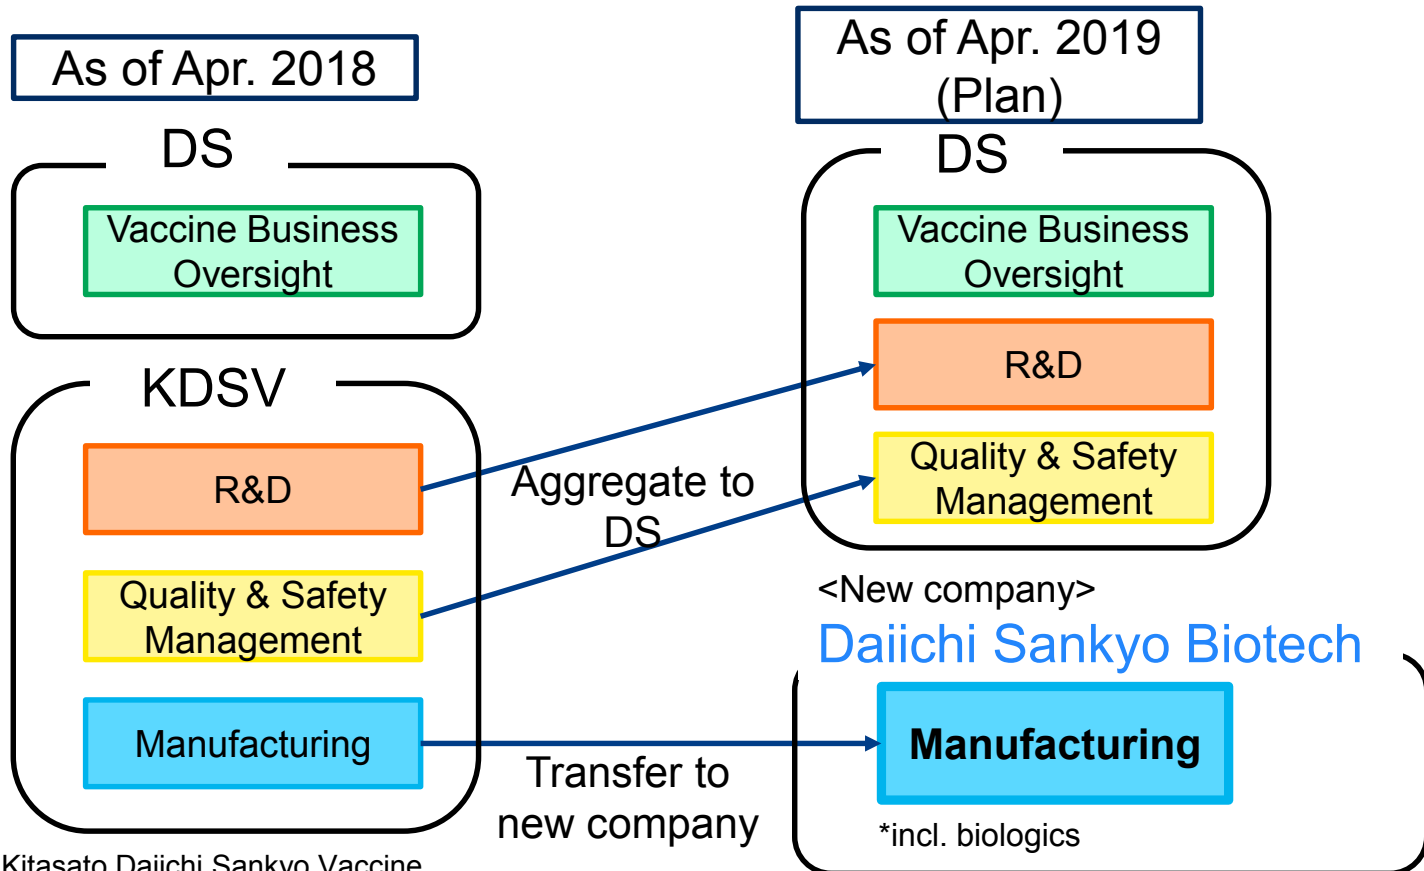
As of Apr. 2018

DS

Vaccine Business Oversight

KDSV

R&D

Quality & Safety Management

Manufacturing

Kitasato Daiichi Sankyo Vaccine

Aggregate to DS

Transfer to new company

As of Apr. 2019 (Plan)

DS

Vaccine Business Oversight

R&D

Quality & Safety Management

<New company>

Daiichi Sankyo Biotech

Manufacturing

*incl. biologics